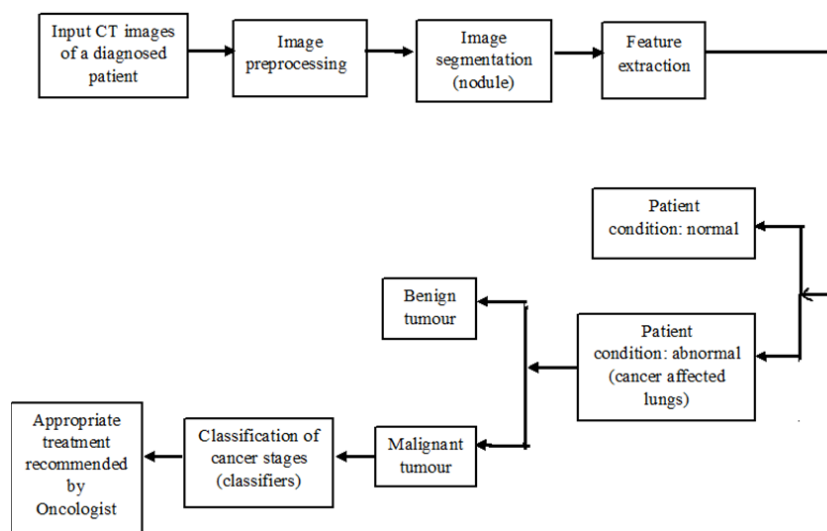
Input CT images of a diagnosed patient

Image preprocessing

Image segmentation (nodule)

Feature extraction

Patient condition: normal

Benign tumour

Patient condition: abnormal (cancer affected lungs)

Appropriate treatment recommended by Oncologist

Classification of cancer stages (classifiers)

Malignant tumour